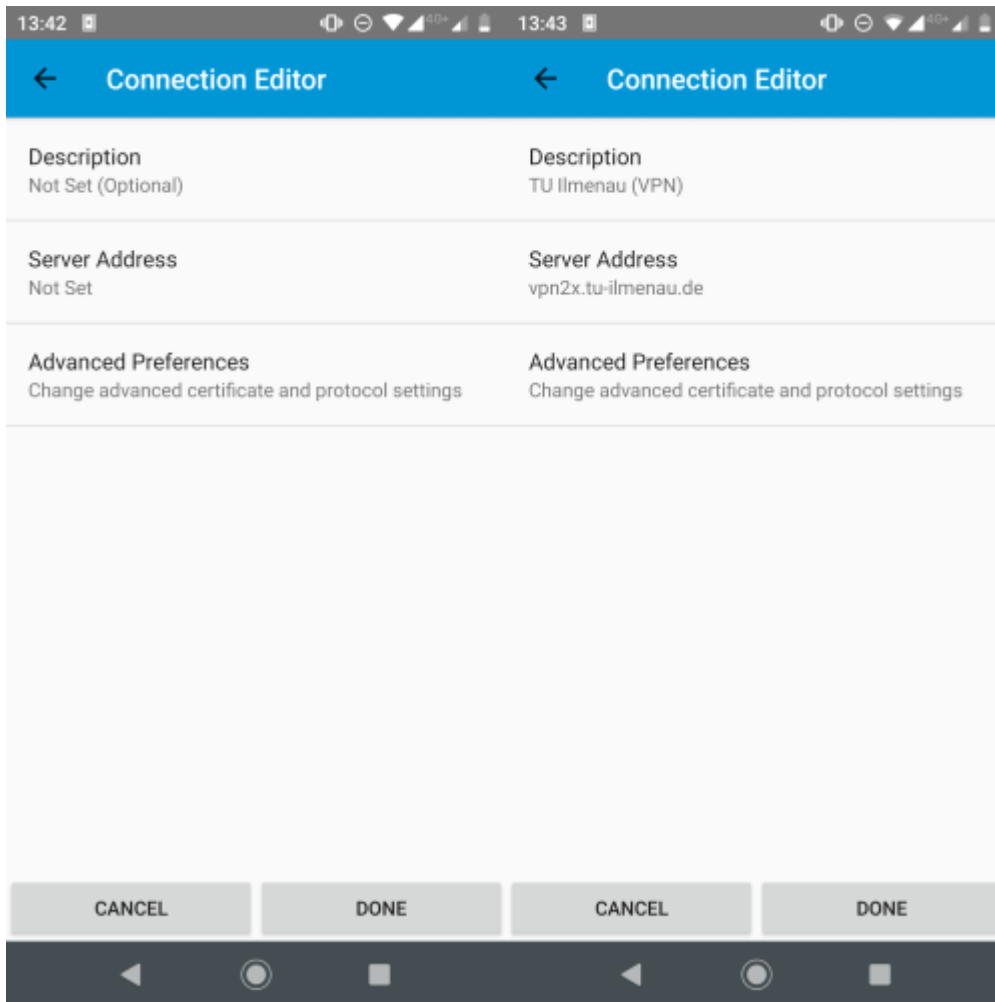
13:42

Connection Editor

Description
Not Set (Optional)

Server Address
Not Set

Advanced Preferences
Change advanced certificate and protocol settings

CANCEL DONE

13:43

Connection Editor

Description
TU Ilmenau (VPN)

Server Address
vpn2x.tu-ilmenau.de

Advanced Preferences
Change advanced certificate and protocol settings

CANCEL DONE